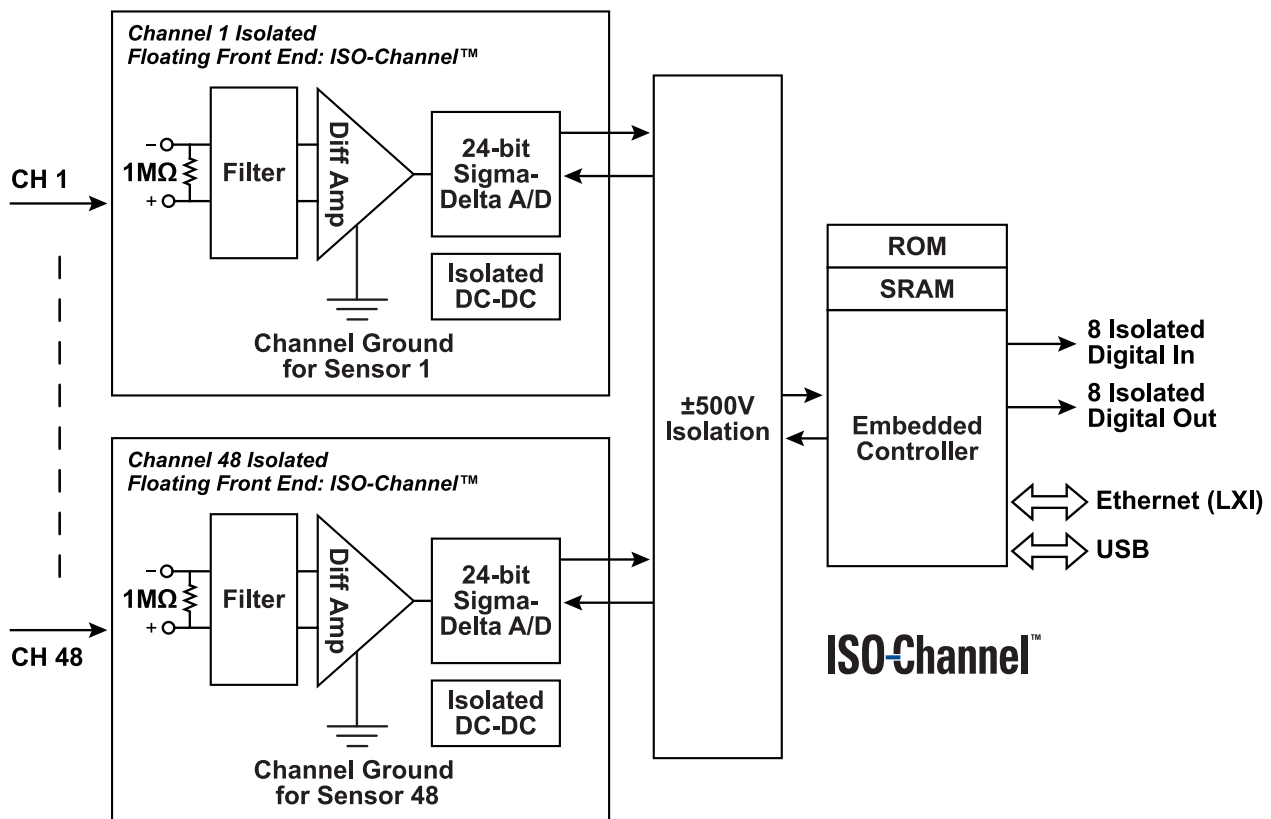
Channel 1 Isolated
Floating Front End: ISO-Channel™

CH 1

−
1MΩ
+

Filter

Diff Amp

24-bit
Sigma-
Delta A/D

Isolated
DC-DC

Channel Ground
for Sensor 1

±500V
Isolation

ROM

SRAM

Embedded
Controller

8 Isolated
Digital In

8 Isolated
Digital Out

Ethernet (LXI)

USB

Channel 48 Isolated
Floating Front End: ISO-Channel™

CH 48

−
1MΩ
+

Filter

Diff Amp

24-bit
Sigma-
Delta A/D

Isolated
DC-DC

Channel Ground
for Sensor 48

ISO-Channel™